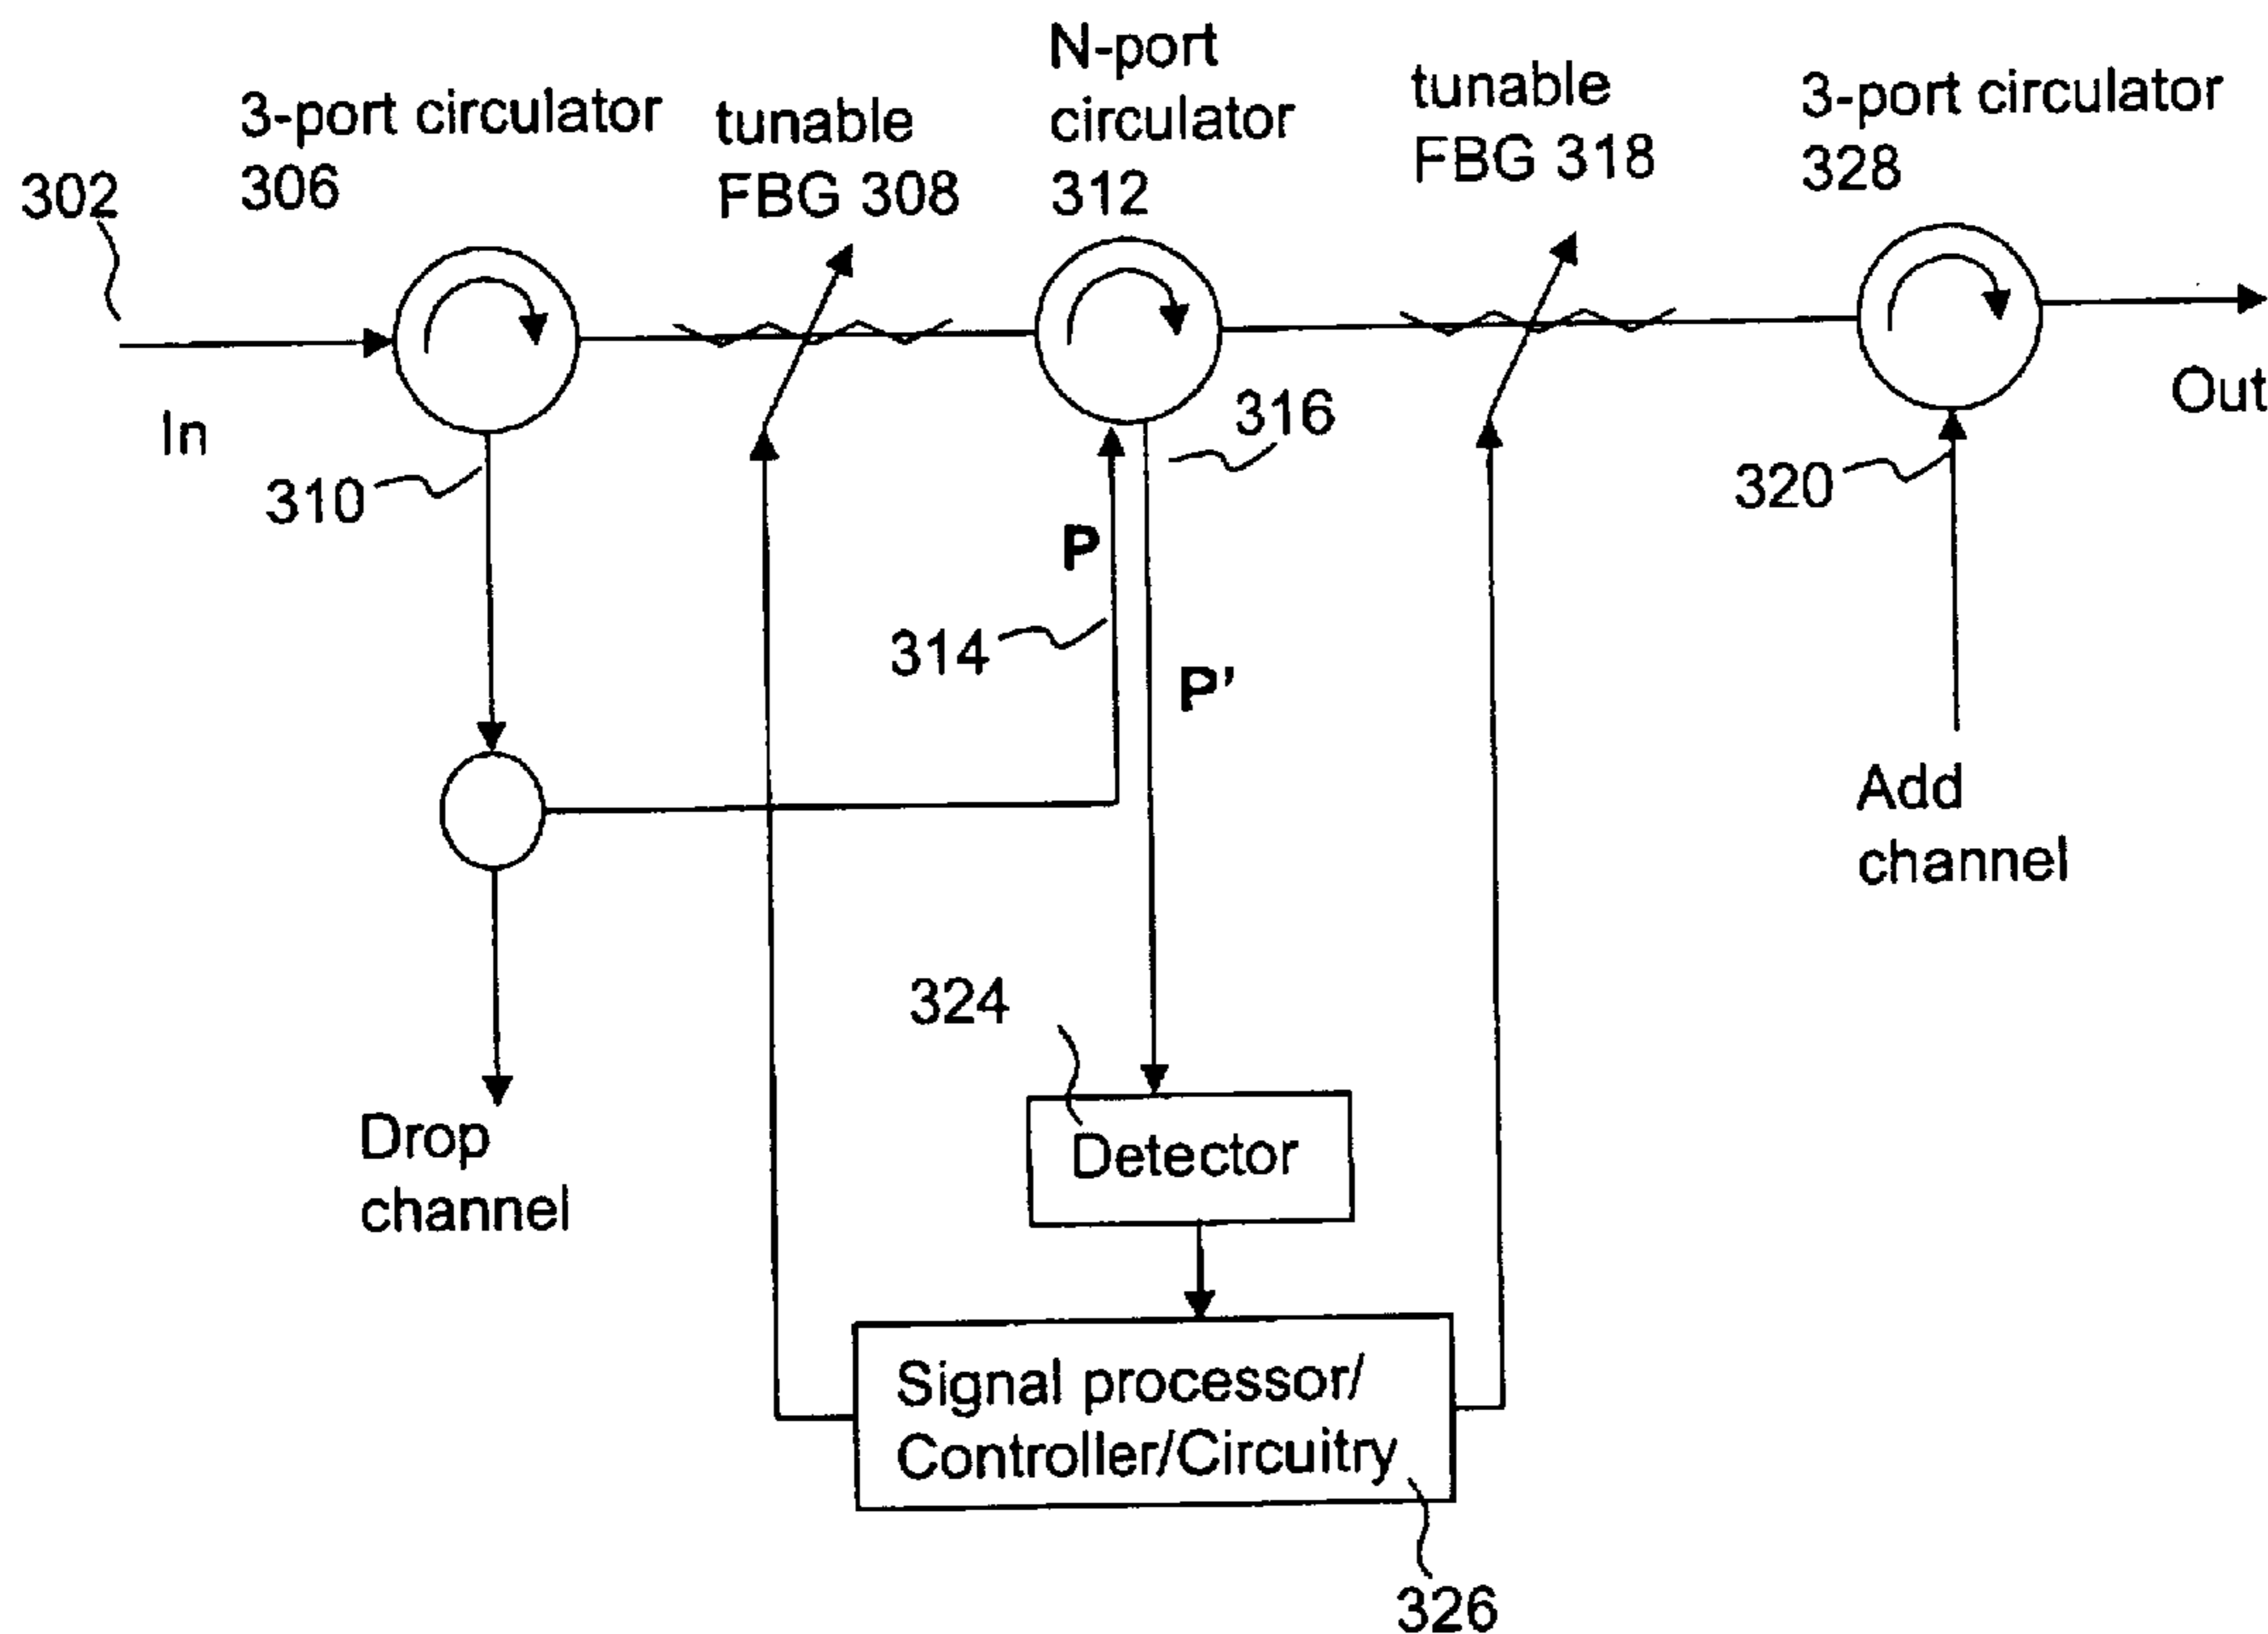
302
3-port circulator
306
tunable
FBG 308
N-port
circulator
312
tunable
FBG 318
3-port circulator
328
In
Out
310
316
320
P
314
P'
Add
channel
324
Detector
Drop
channel
Signal processor/
Controller/Circuitry
326